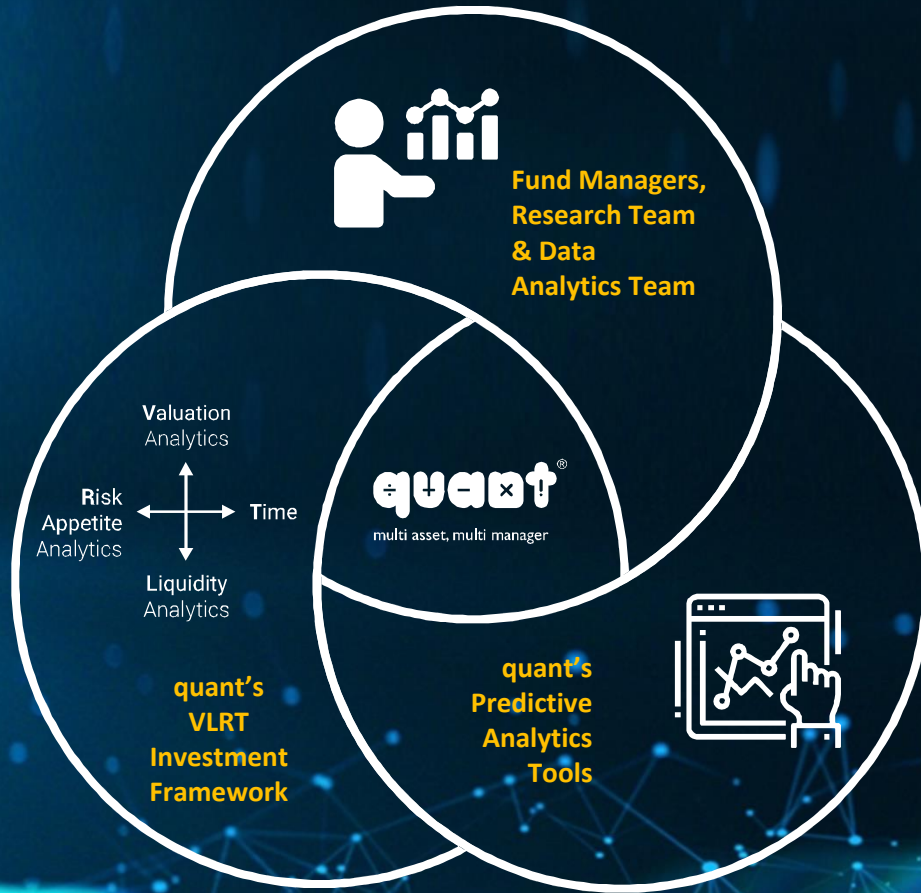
Fund Managers, Research Team & Data Analytics Team

Valuation Analytics

Risk Appetite Analytics

Time

Liquidity Analytics

÷+−×!®

multi asset, multi manager

quant's VLRT Investment Framework

quant's Predictive Analytics Tools